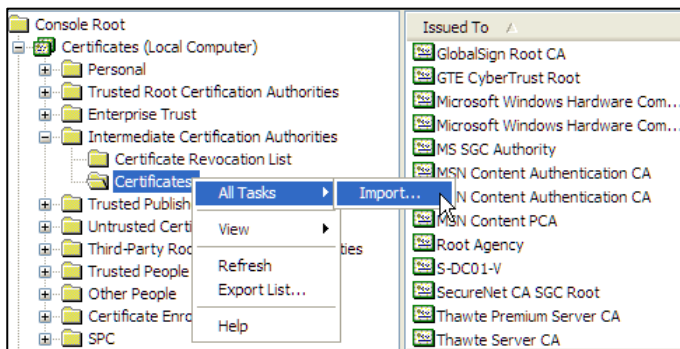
Console Root
Certificates (Local Computer)
Personal
Trusted Root Certification Authorities
Enterprise Trust
Intermediate Certification Authorities
Certificate Revocation List
Certificates
Trusted Publish
Untrusted Certi
Third-Party Roo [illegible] ities
Trusted People
Other People
Certificate Enro
SPC

All Tasks
View
Refresh
Export List...
Help

Import...

Issued To
GlobalSign Root CA
GTE CyberTrust Root
Microsoft Windows Hardware Com...
Microsoft Windows Hardware Com...
MS SGC Authority
MSN Content Authentication CA
M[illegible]N Content Authentication CA
MSN Content PCA
Root Agency
S-DC01-V
SecureNet CA SGC Root
Thawte Premium Server CA
Thawte Server CA